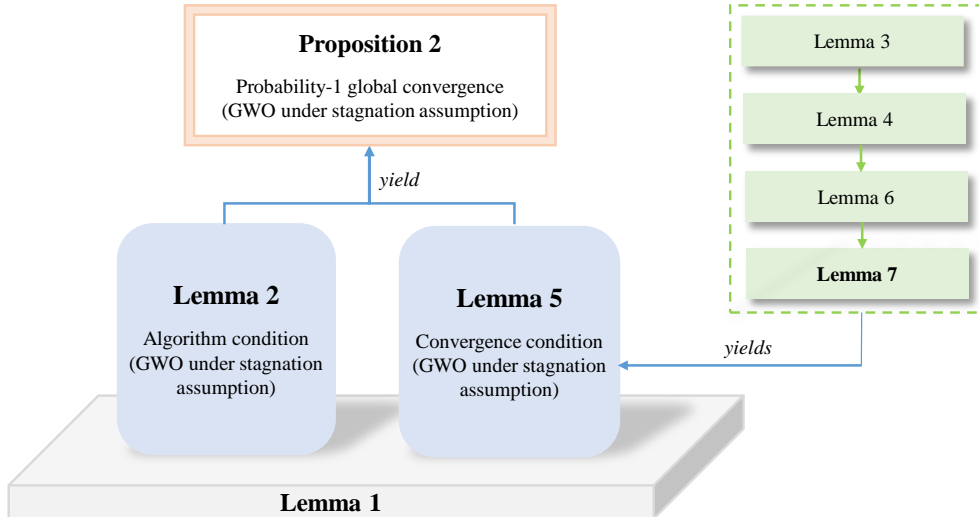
Proposition 2

Probability-1 global convergence (GWO under stagnation assumption)

Lemma 3

Lemma 4

Lemma 6

Lemma 7

yield

Lemma 2

Algorithm condition (GWO under stagnation assumption)

Lemma 5

Convergence condition (GWO under stagnation assumption)

yields

Lemma 1